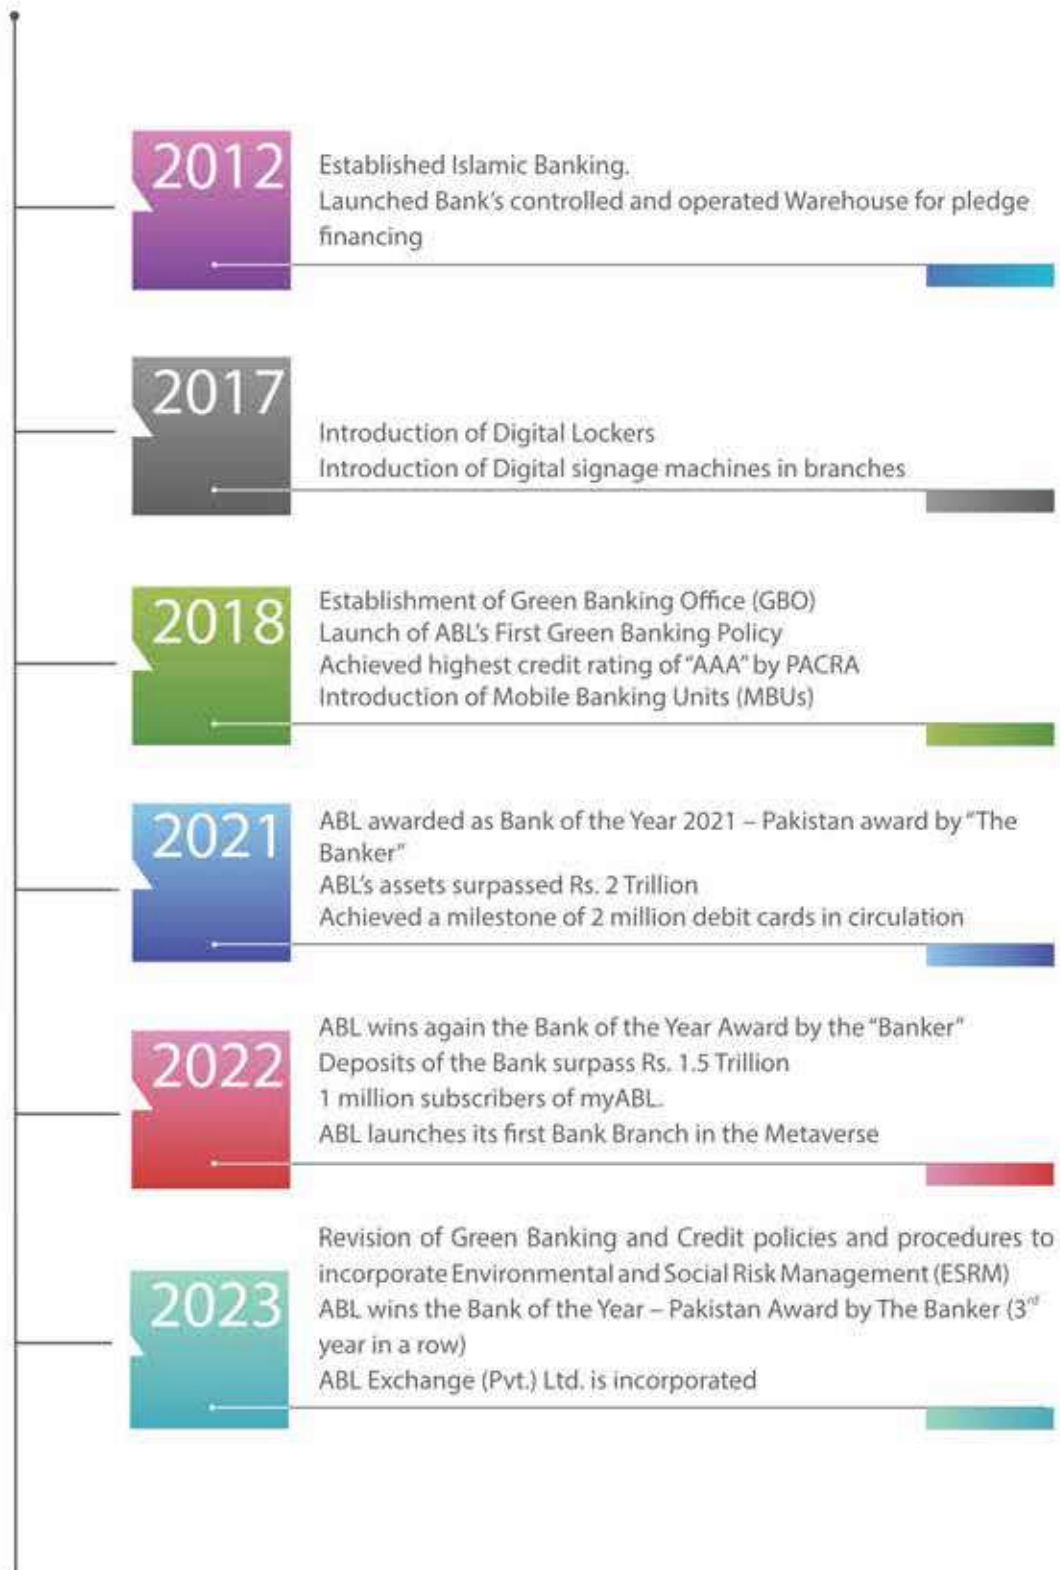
2012

Established Islamic Banking.
Launched Bank's controlled and operated Warehouse for pledge financing

2017

Introduction of Digital Lockers
Introduction of Digital signage machines in branches

2018

Establishment of Green Banking Office (GBO)
Launch of ABL's First Green Banking Policy
Achieved highest credit rating of "AAA" by PACRA
Introduction of Mobile Banking Units (MBUs)

2021

ABL awarded as Bank of the Year 2021 – Pakistan award by "The Banker"
ABL's assets surpassed Rs. 2 Trillion
Achieved a milestone of 2 million debit cards in circulation

2022

ABL wins again the Bank of the Year Award by the "Banker"
Deposits of the Bank surpass Rs. 1.5 Trillion
1 million subscribers of myABL.
ABL launches its first Bank Branch in the Metaverse

2023

Revision of Green Banking and Credit policies and procedures to incorporate Environmental and Social Risk Management (ESRM)
ABL wins the Bank of the Year – Pakistan Award by The Banker ($3^{rd}$ year in a row)
ABL Exchange (Pvt.) Ltd. is incorporated